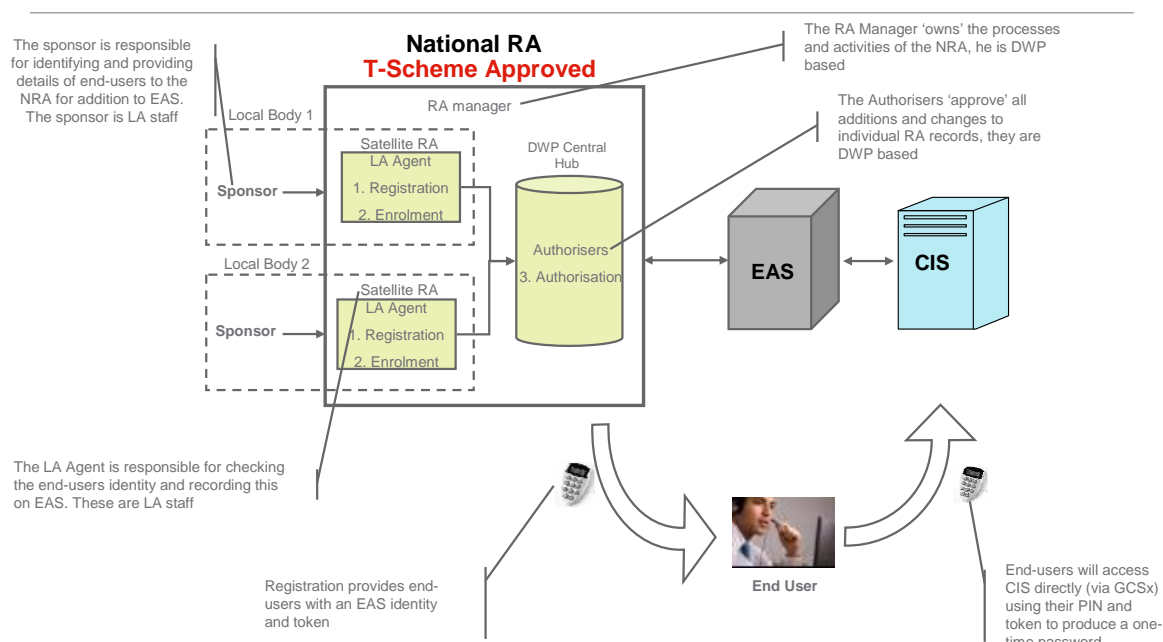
The sponsor is responsible for identifying and providing details of end-users to the NRA for addition to EAS. The sponsor is LA staff

National RA
T-Scheme Approved

The RA Manager 'owns' the processes and activities of the NRA, he is DWP based

The Authorisers 'approve' all additions and changes to individual RA records, they are DWP based

RA manager

Local Body 1

Satellite RA
LA Agent
1. Registration
2. Enrolment

Sponsor

DWP Central Hub

Authorisers
3. Authorisation

EAS

CIS

Local Body 2

Satellite RA
LA Agent
1. Registration
2. Enrolment

Sponsor

The LA Agent is responsible for checking the end-users identity and recording this on EAS. These are LA staff

End User

Registration provides end-users with an EAS identity and token

End-users will access CIS directly (via GCSx) using their PIN and token to produce a one-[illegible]